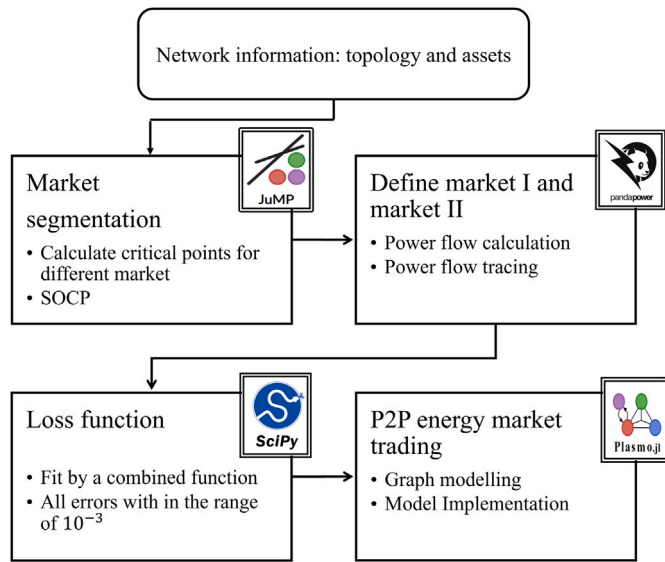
Network information: topology and assets

Market segmentation

JuMP

• Calculate critical points for different market
• SOCP

Define market I and market II

pandapower

• Power flow calculation
• Power flow tracing

Loss function

SciPy

• Fit by a combined function
• All errors with in the range of $10^{-3}$

P2P energy market trading

Plasmo.jl

• Graph modelling
• Model Implementation